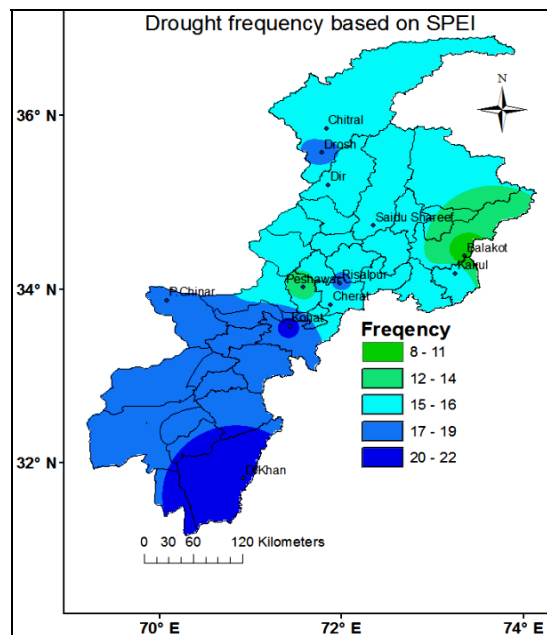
Drought frequency based on SPEI

N

36° N

34° N

32° N

Chitral
Drosh
Dir
Saidu Shareef
Balakot
Kakul
P.Chinar
Peshawar
Risalpur
Cherat
Kohat
D.I.Khan

Freqency
8 - 11
12 - 14
15 - 16
17 - 19
20 - 22

0 30 60 120 Kilometers

70° E
72° E
74° E